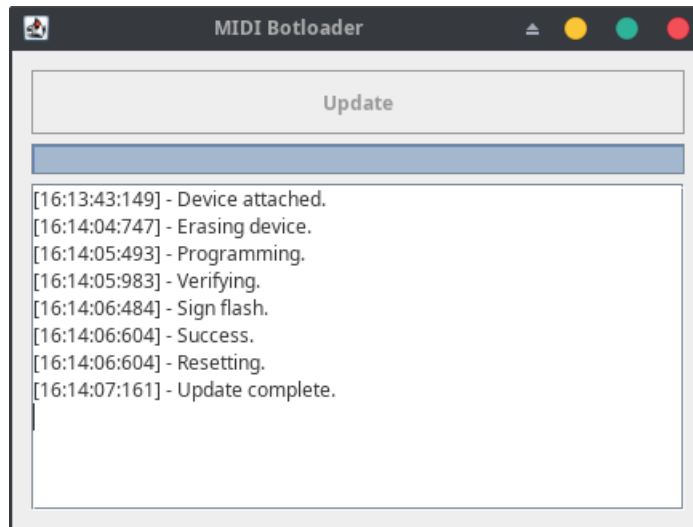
MIDI Botloader

Update

[16:13:43:149] - Device attached.
[16:14:04:747] - Erasing device.
[16:14:05:493] - Programming.
[16:14:05:983] - Verifying.
[16:14:06:484] - Sign flash.
[16:14:06:604] - Success.
[16:14:06:604] - Resetting.
[16:14:07:161] - Update complete.